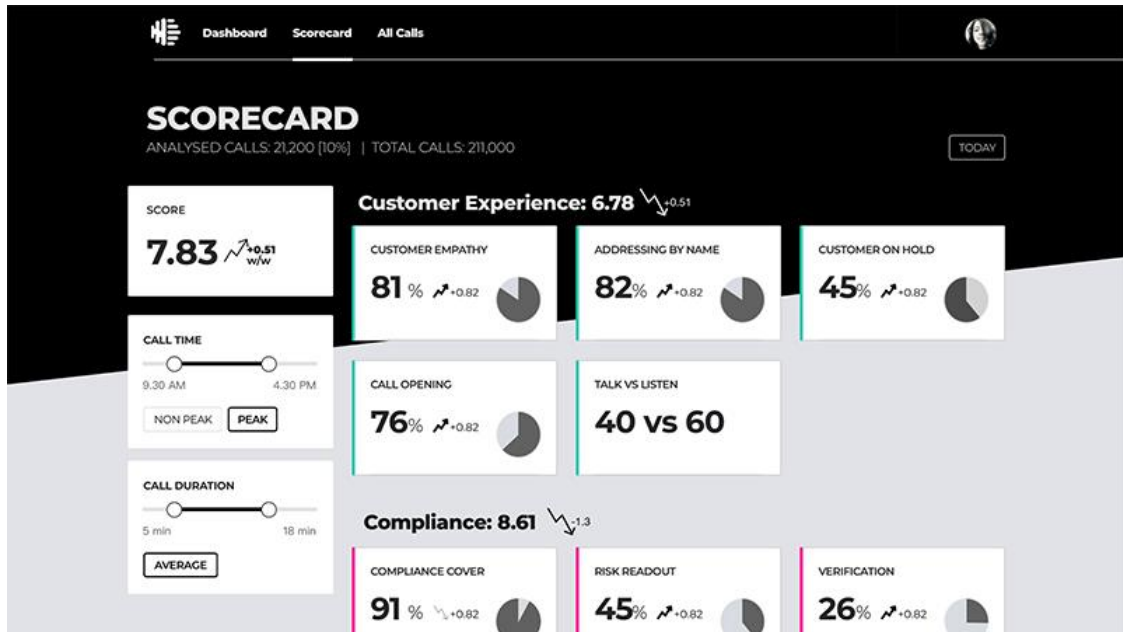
Dashboard Scorecard All Calls

SCORECARD

ANALYSED CALLS: 21,200 [10%] | TOTAL CALLS: 211,000

TODAY

SCORE

7.83 +0.51 w/w

CALL TIME

9.30 AM 4.30 PM

NON PEAK PEAK

CALL DURATION

5 min 18 min

AVERAGE

Customer Experience: 6.78 +0.51

CUSTOMER EMPATHY

81 % +0.82

ADDRESSING BY NAME

82% +0.82

CUSTOMER ON HOLD

45% +0.82

CALL OPENING

76% +0.82

TALK VS LISTEN

40 vs 60

Compliance: 8.61 -1.3

COMPLIANCE COVER

91 % +0.82

RISK READOUT

45% +0.82

VERIFICATION

26% +0.82